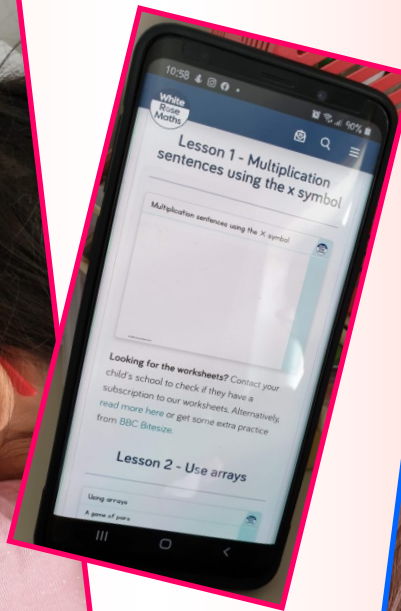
10:58

90%

White Rose Maths

Lesson 1 - Multiplication sentences using the x symbol

Multiplication sentences using the × symbol

Looking for the worksheets? Contact your child's school to check if they have a subscription to our worksheets. Alternatively, read more here or get some extra practice from BBC Bitesize.

Lesson 2 - Use arrays

Using arrays

A game of pairs